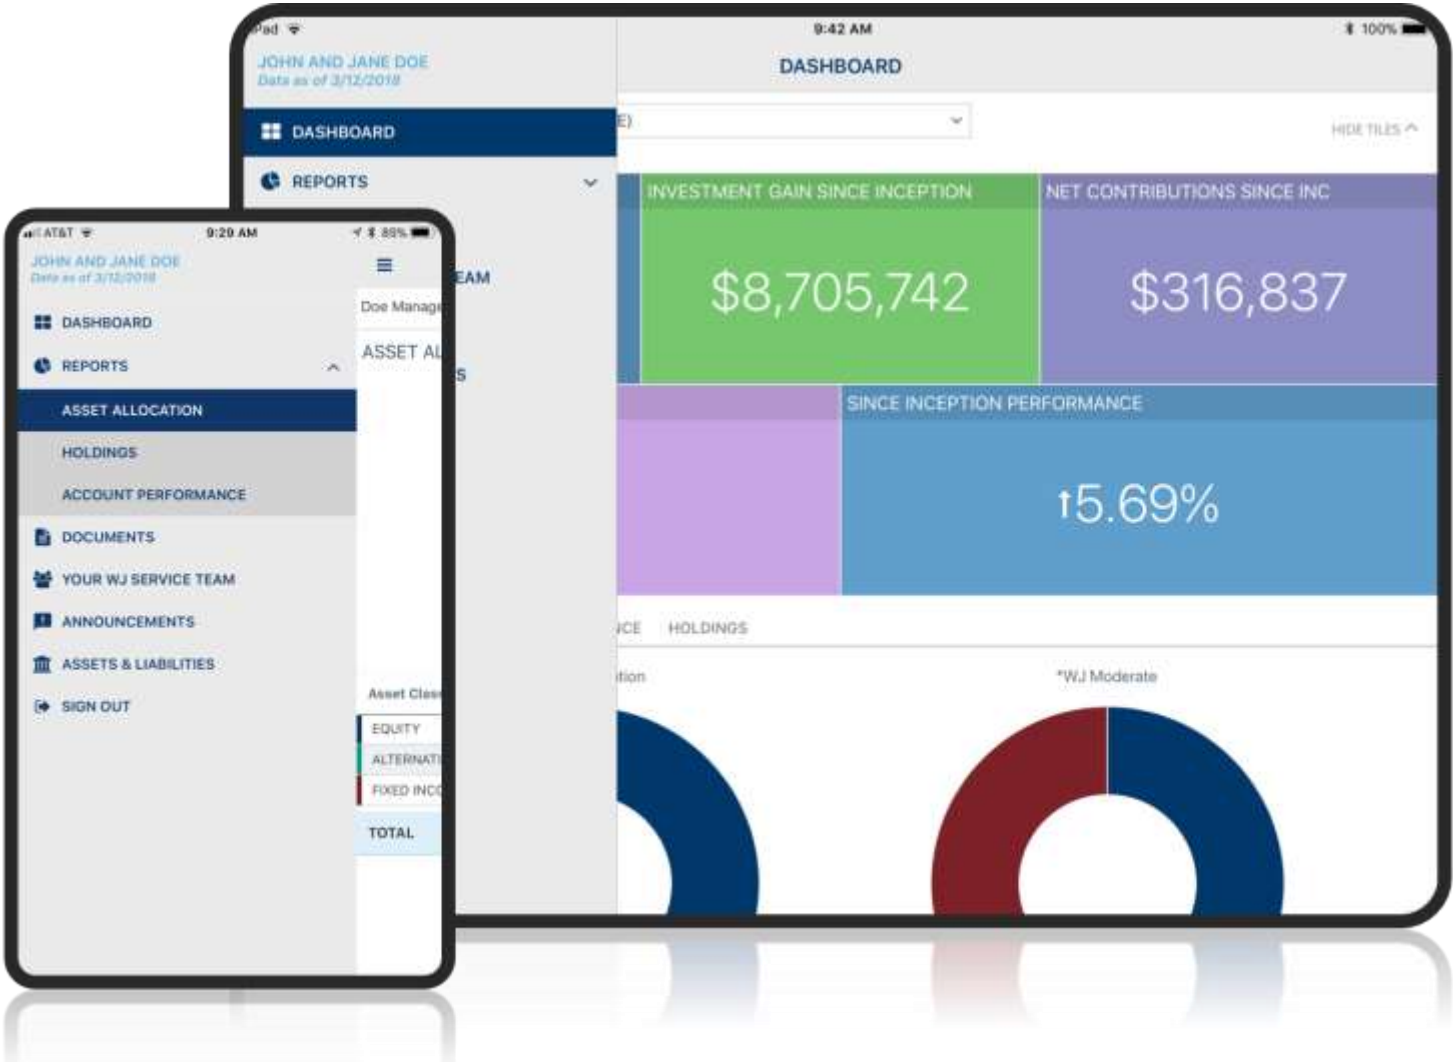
iPad 9:42 AM 100%

JOHN AND JANE DOE
Data as of 3/12/2018

DASHBOARD

DASHBOARD

REPORTS

EAM

S

E)

HIDE TILES

INVESTMENT GAIN SINCE INCEPTION
$8,705,742

NET CONTRIBUTIONS SINCE INC
$316,837

SINCE INCEPTION PERFORMANCE
↑5.69%

NCE HOLDINGS

tion

*WJ Moderate

AT&T 9:20 AM 89%

JOHN AND JANE DOE
Data as of 3/12/2018

DASHBOARD

REPORTS

ASSET ALLOCATION

HOLDINGS

ACCOUNT PERFORMANCE

DOCUMENTS

YOUR WJ SERVICE TEAM

ANNOUNCEMENTS

ASSETS & LIABILITIES

SIGN OUT

Doe Manag

ASSET AL

Asset Clas

EQUITY

ALTERNATI

FIXED INC

TOTAL